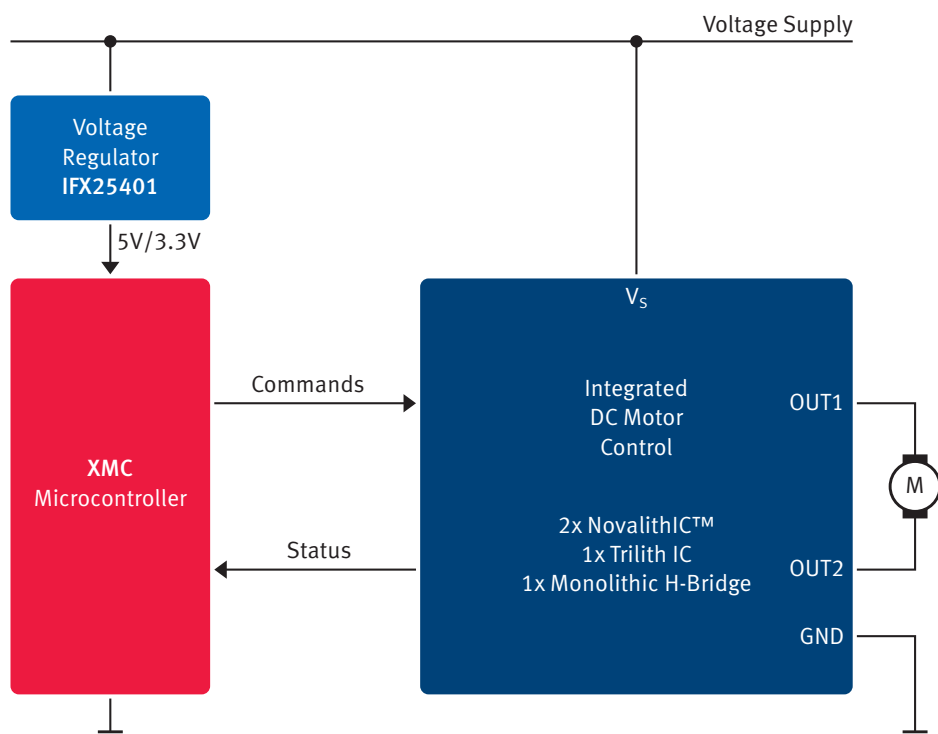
Voltage Supply

Voltage Regulator **IFX25401**

5V/3.3V

**XMC** Microcontroller

Commands

Status

$V_S$

Integrated DC Motor Control

2x NovalithIC™
1x Trilith IC
1x Monolithic H-Bridge

OUT1

OUT2

GND

M